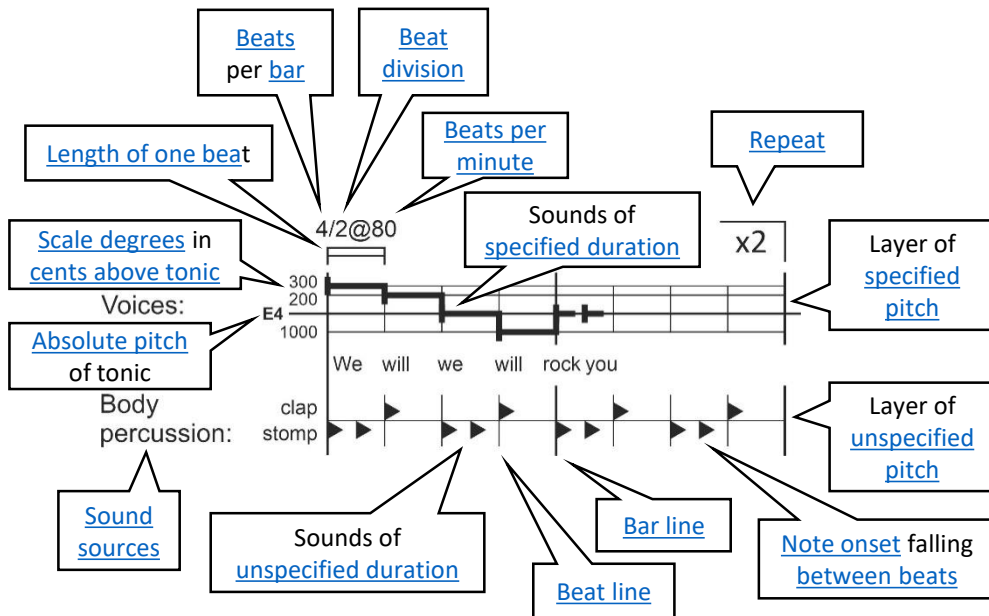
Beats per bar

Beat division

Length of one beat

Beats per minute

Repeat

4/2@80

Sounds of specified duration

x2

Scale degrees in cents above tonic

300
200

1000

Voices:

E4

Layer of specified pitch

Absolute pitch of tonic

We will we will rock you

Body percussion:

clap
stomp

Layer of unspecified pitch

Sound sources

Sounds of unspecified duration

Bar line

Note onset falling between beats

Beat line